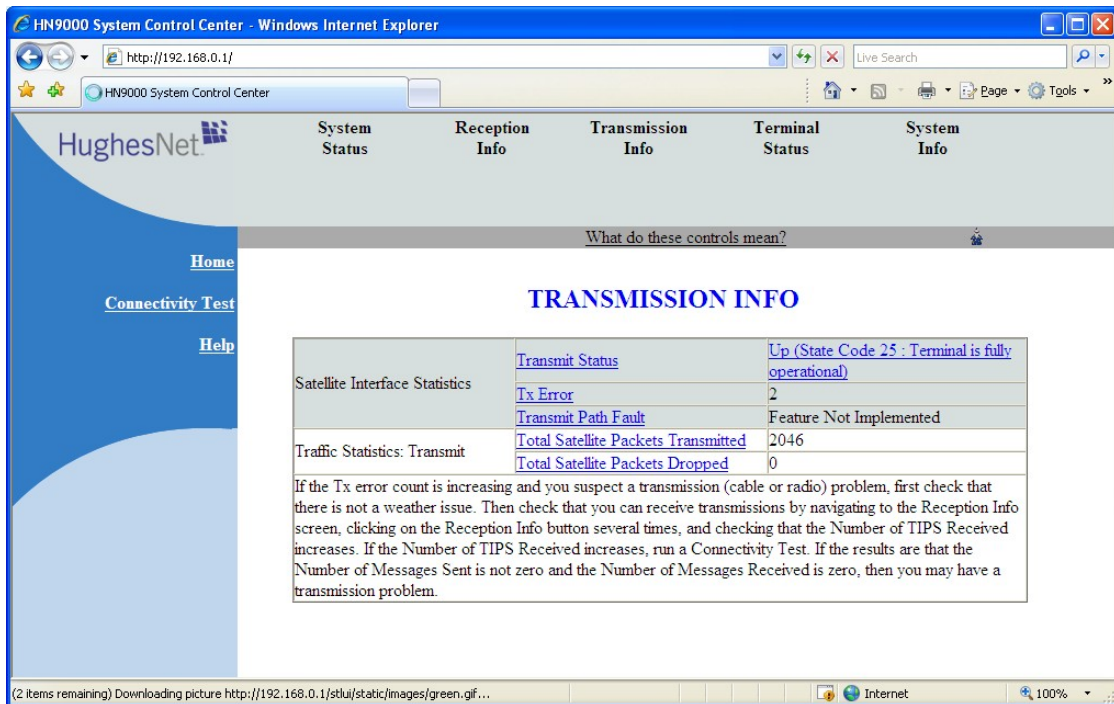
HN9000 System Control Center - Windows Internet Explorer

http://192.168.0.1/

Live Search

HN9000 System Control Center

Page ▾ Tools ▾

HughesNet

System Status

Reception Info

Transmission Info

Terminal Status

System Info

What do these controls mean?

Home

Connectivity Test

Help

TRANSMISSION INFO

| Satellite Interface Statistics | Transmit Status | Up (State Code 25 : Terminal is fully operational) |
|---|---|---|
| | Tx Error | 2 |
| | Transmit Path Fault | Feature Not Implemented |
| Traffic Statistics: Transmit | Total Satellite Packets Transmitted | 2046 |
| | Total Satellite Packets Dropped | 0 |

If the Tx error count is increasing and you suspect a transmission (cable or radio) problem, first check that there is not a weather issue. Then check that you can receive transmissions by navigating to the Reception Info screen, clicking on the Reception Info button several times, and checking that the Number of TIPS Received increases. If the Number of TIPS Received increases, run a Connectivity Test. If the results are that the Number of Messages Sent is not zero and the Number of Messages Received is zero, then you may have a transmission problem.

(2 items remaining) Downloading picture http://192.168.0.1/stlui/static/images/green.gif...

Internet

100%